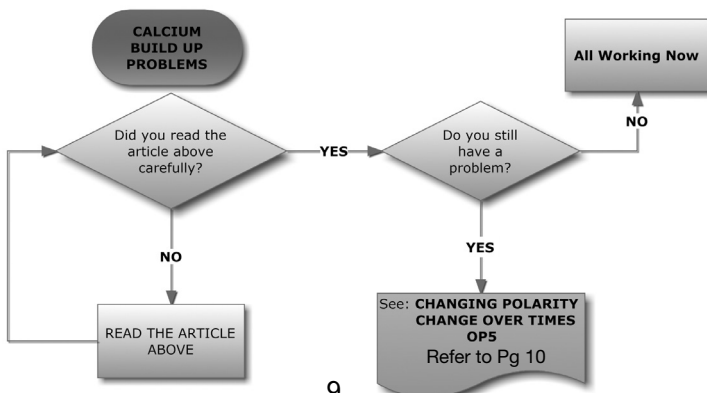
CALCIUM BUILD UP PROBLEMS

Did you read the article above carefully?

YES

Do you still have a problem?

NO

All Working Now

NO

READ THE ARTICLE ABOVE

YES

See: CHANGING POLARITY CHANGE OVER TIMES OP5
Refer to Pg 10

9